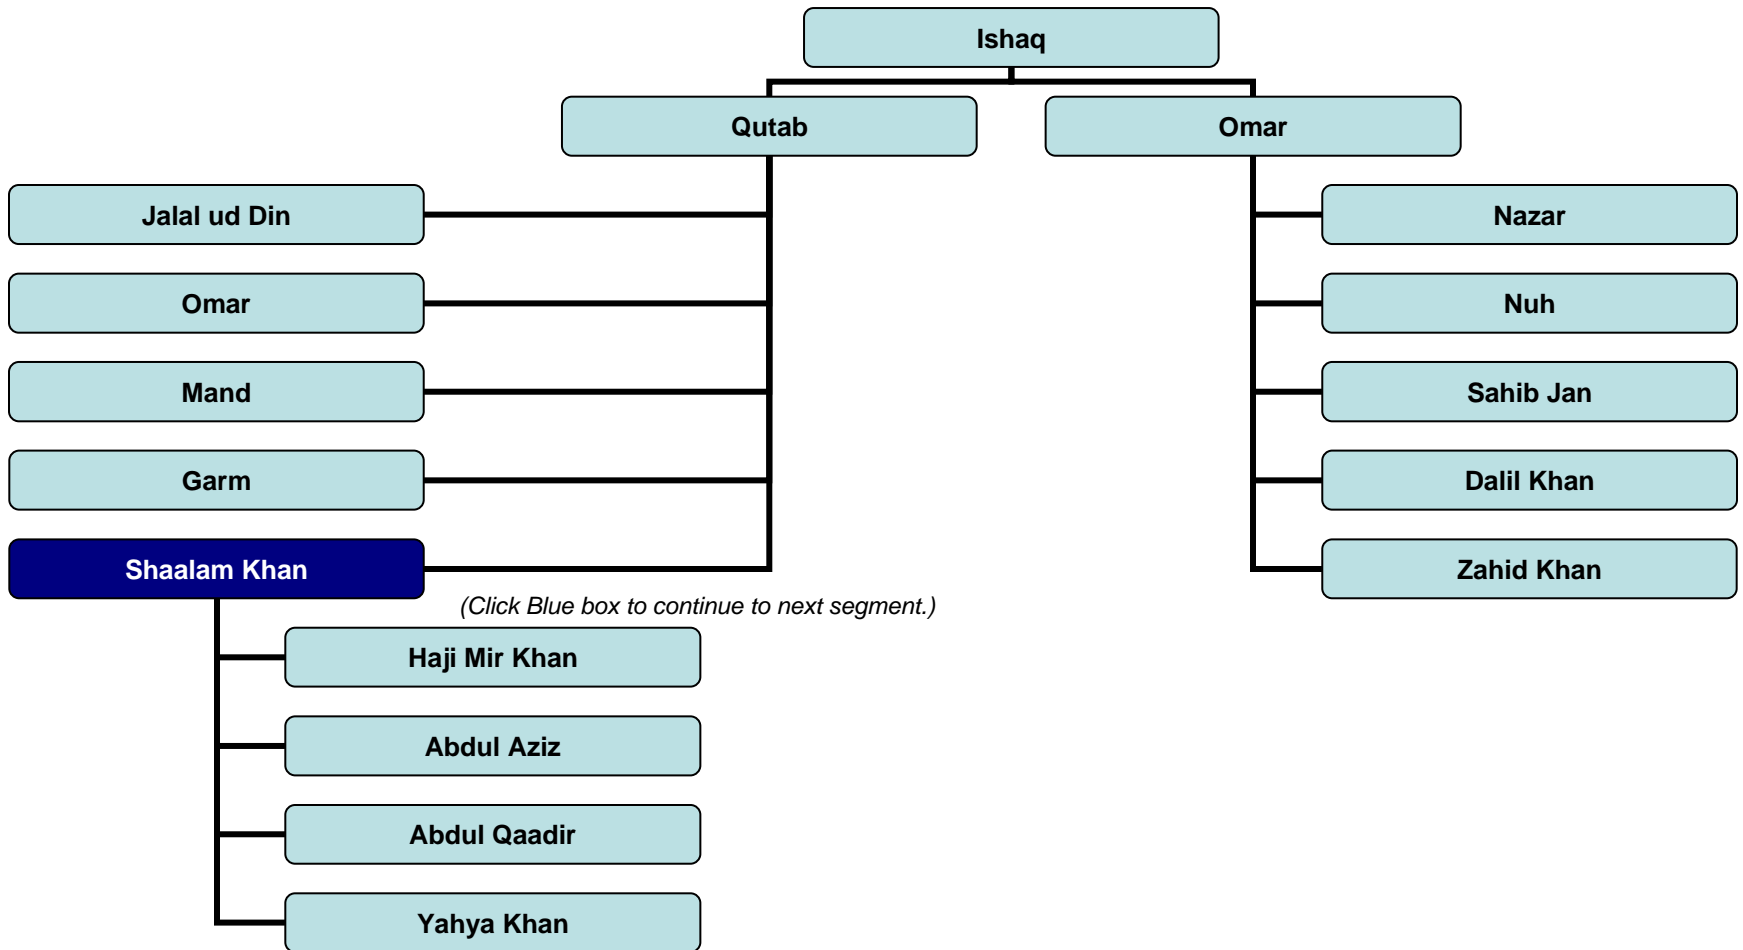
Ishaq

Qutab

Omar

Jalal ud Din

Omar

Mand

Garm

Shaalam Khan

(Click Blue box to continue to next segment.)

Haji Mir Khan

Abdul Aziz

Abdul Qaadir

Yahya Khan

Nazar

Nuh

Sahib Jan

Dalil Khan

Zahid Khan